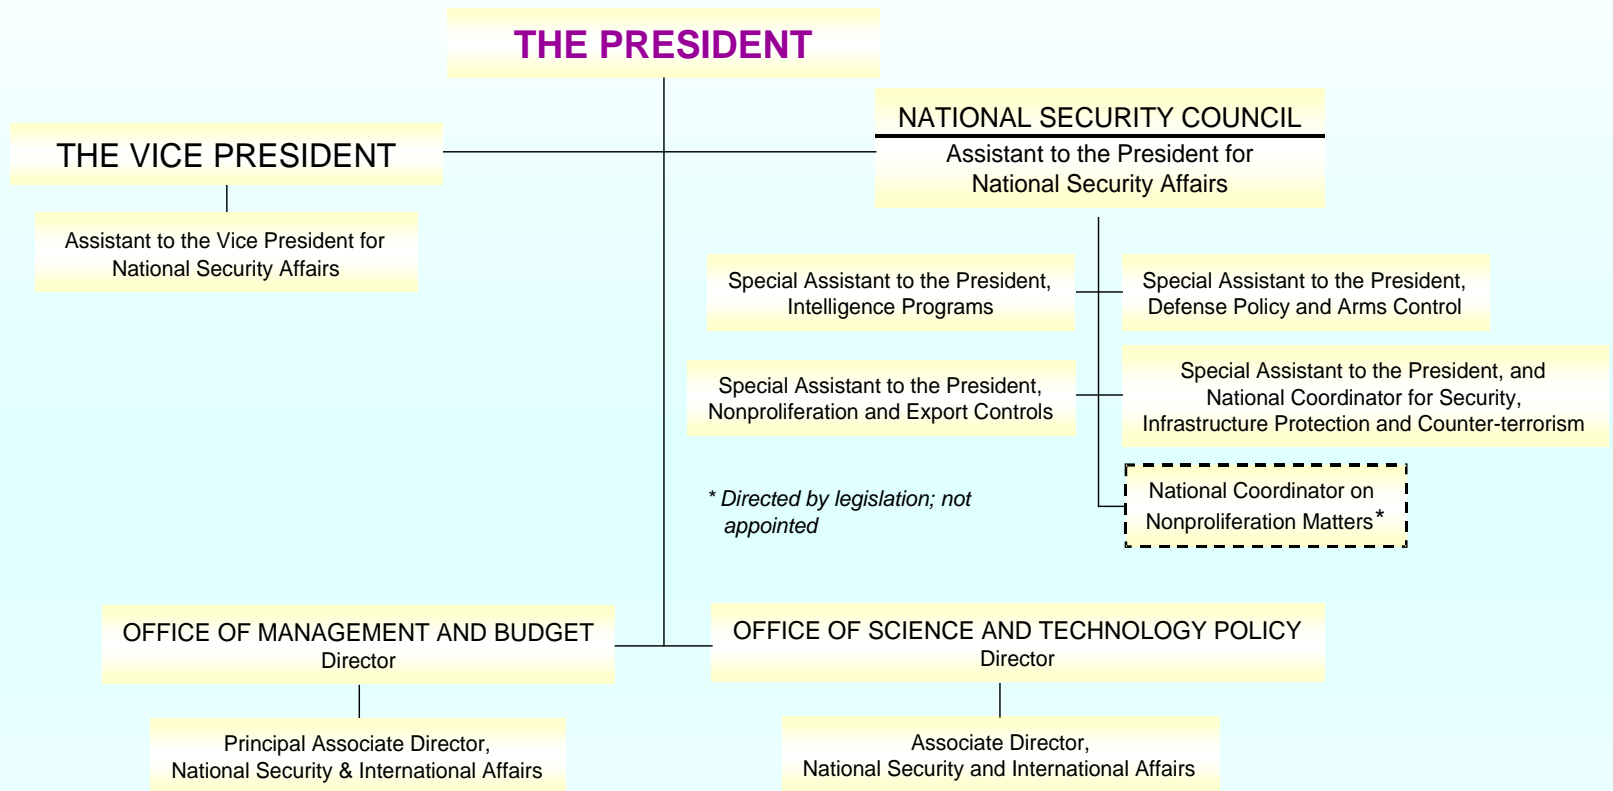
THE PRESIDENT

THE VICE PRESIDENT

Assistant to the Vice President for National Security Affairs

NATIONAL SECURITY COUNCIL

Assistant to the President for National Security Affairs

Special Assistant to the President, Intelligence Programs

Special Assistant to the President, Defense Policy and Arms Control

Special Assistant to the President, Nonproliferation and Export Controls

Special Assistant to the President, and National Coordinator for Security, Infrastructure Protection and Counter-terrorism

National Coordinator on Nonproliferation Matters*

* Directed by legislation; not appointed

OFFICE OF MANAGEMENT AND BUDGET
Director

Principal Associate Director, National Security & International Affairs

OFFICE OF SCIENCE AND TECHNOLOGY POLICY
Director

Associate Director, National Security and International Affairs